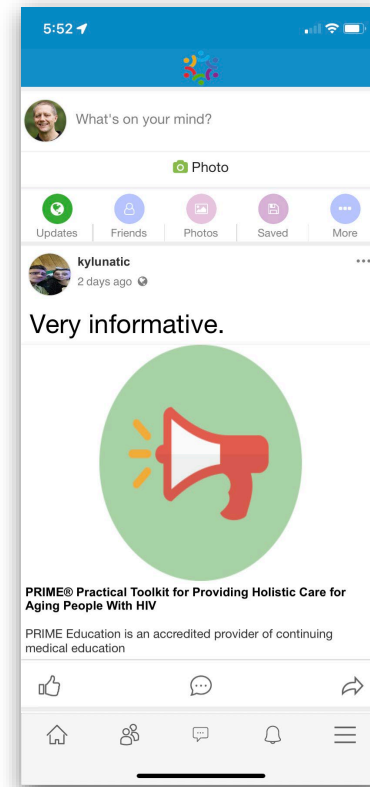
5:52

What's on your mind?

Photo

Updates Friends Photos Saved More

kylunatic
2 days ago

Very informative.

PRIME® Practical Toolkit for Providing Holistic Care for Aging People With HIV

PRIME Education is an accredited provider of continuing medical education